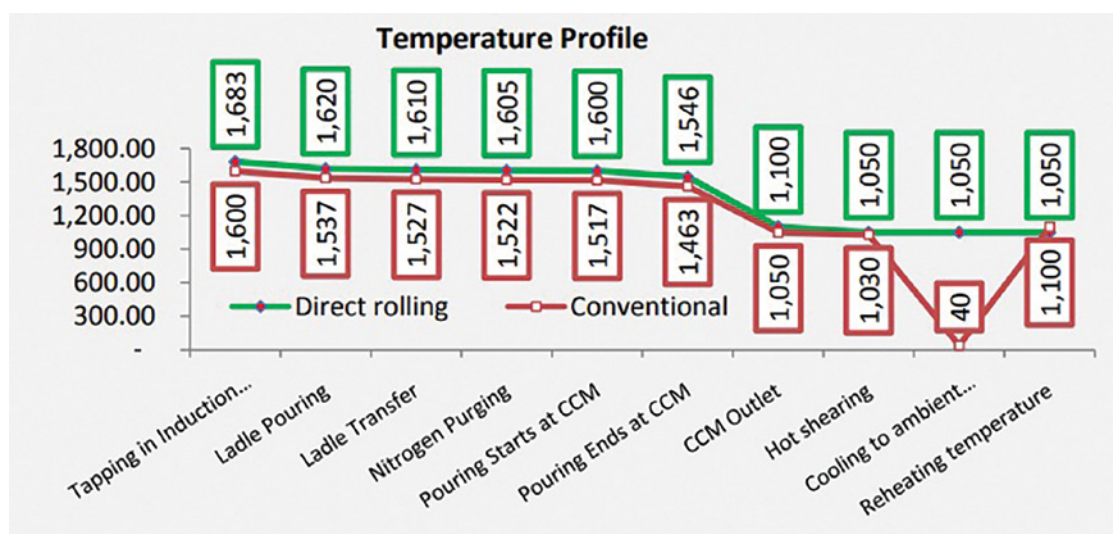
Temperature Profile

1,683
1,620
1,610
1,605
1,600
1,546
1,100
1,050
1,050
1,050

1,800.00
1,500.00
1,200.00
900.00
600.00
300.00
-

1,600
1,537
1,527
1,522
1,517
1,463
1,050
1,030
40
1,100

Direct rolling
Conventional

Tapping in Induction...
Ladle Pouring
Ladle Transfer
Nitrogen Purging
Pouring Starts at CCM
Pouring Ends at CCM
CCM Outlet
Hot shearing
Cooling to ambient...
Reheating temperature